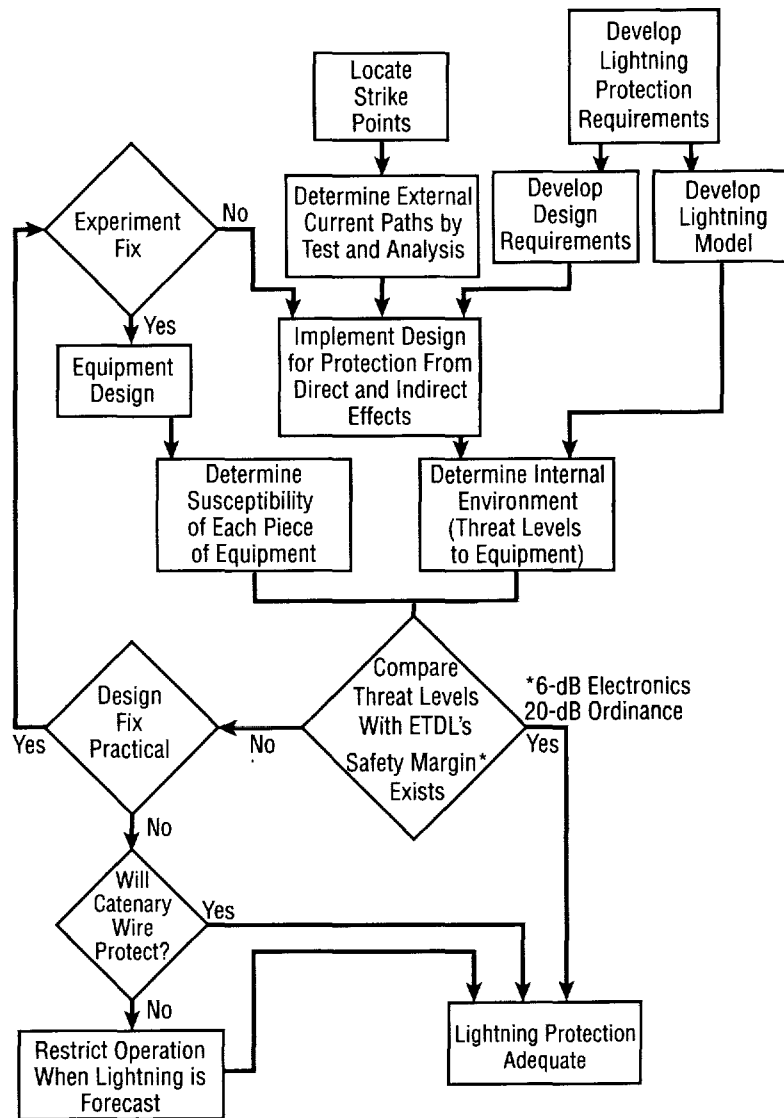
Develop Lightning Protection Requirements

Locate Strike Points

Experiment Fix

No

Determine External Current Paths by Test and Analysis

Develop Design Requirements

Develop Lightning Model

Yes

Equipment Design

Implement Design for Protection From Direct and Indirect Effects

Determine Susceptibility of Each Piece of Equipment

Determine Internal Environment (Threat Levels to Equipment)

Design Fix Practical

Yes

No

Compare Threat Levels With ETDL's Safety Margin* Exists

*6-dB Electronics 20-dB Ordinance

Yes

No

Will Catenary Wire Protect?

Yes

No

Restrict Operation When Lightning is Forecast

Lightning Protection Adequate